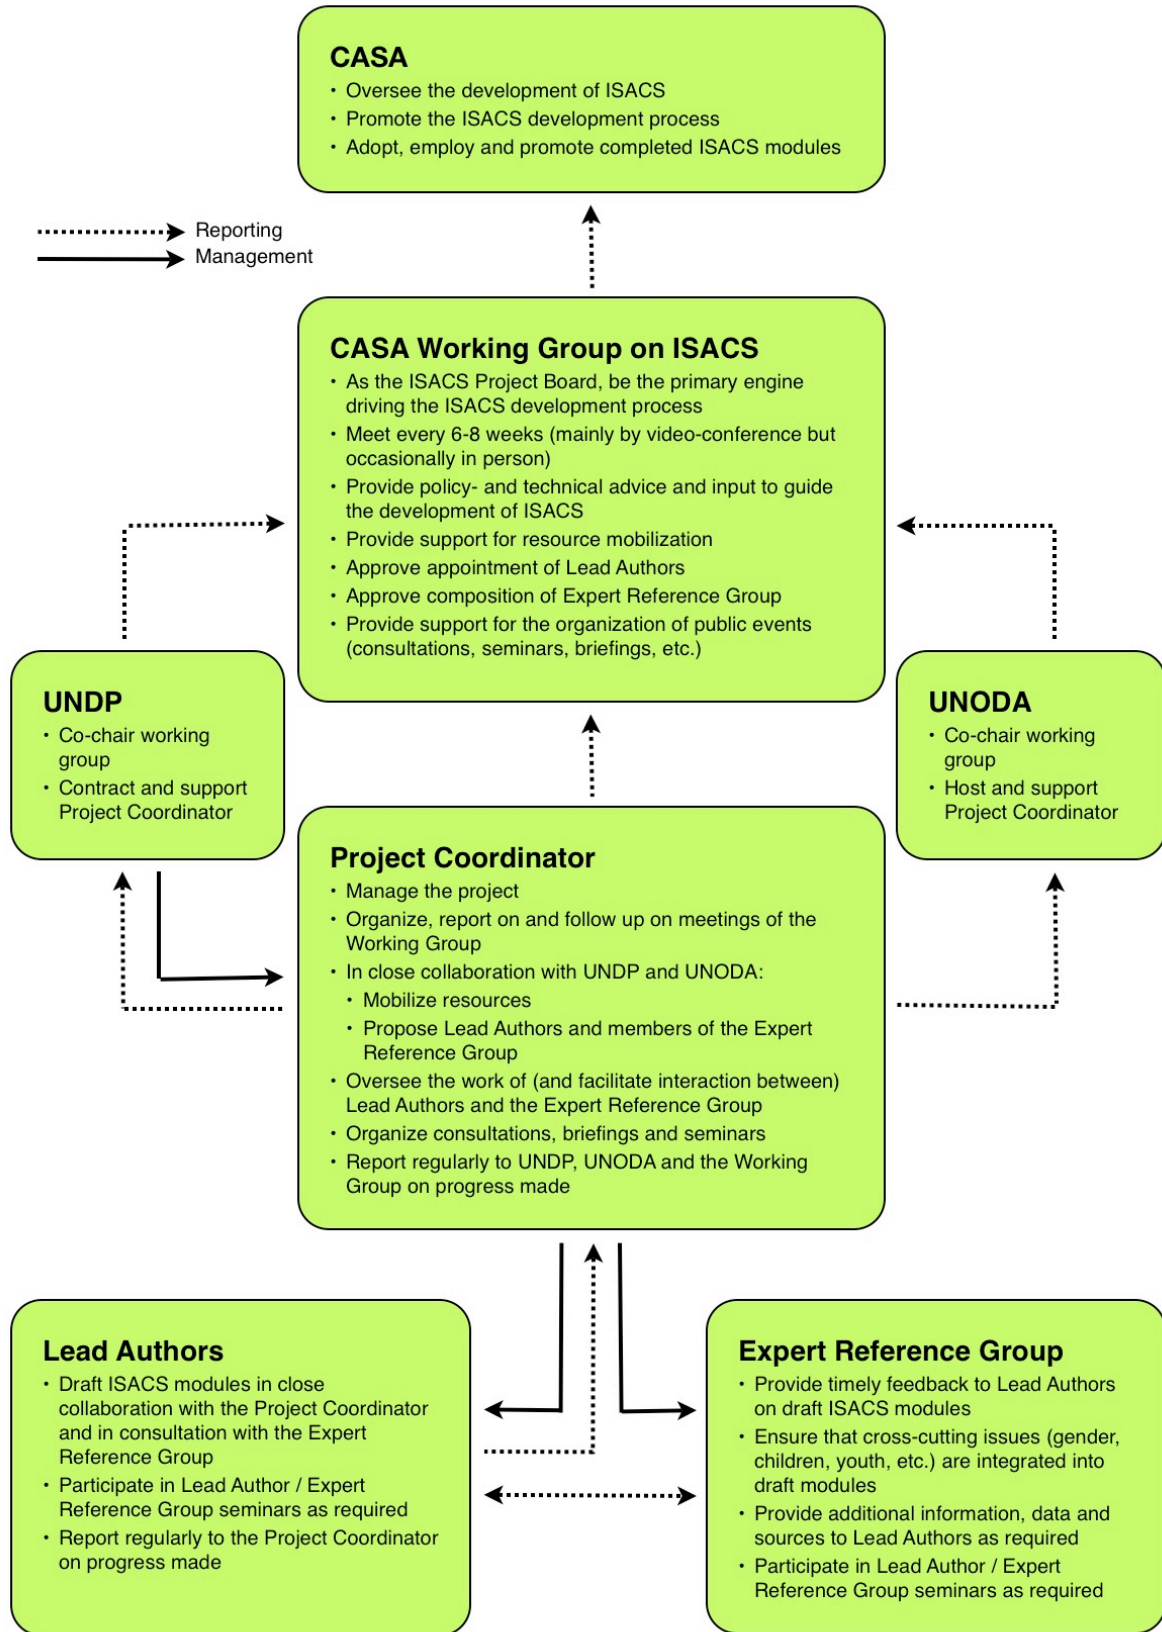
CASA
• Oversee the development of ISACS
• Promote the ISACS development process
• Adopt, employ and promote completed ISACS modules

Reporting
Management

CASA Working Group on ISACS
• As the ISACS Project Board, be the primary engine driving the ISACS development process
• Meet every 6-8 weeks (mainly by video-conference but occasionally in person)
• Provide policy- and technical advice and input to guide the development of ISACS
• Provide support for resource mobilization
• Approve appointment of Lead Authors
• Approve composition of Expert Reference Group
• Provide support for the organization of public events (consultations, seminars, briefings, etc.)

UNDP
• Co-chair working group
• Contract and support Project Coordinator

UNODA
• Co-chair working group
• Host and support Project Coordinator

Project Coordinator
• Manage the project
• Organize, report on and follow up on meetings of the Working Group
• In close collaboration with UNDP and UNODA:
• Mobilize resources
• Propose Lead Authors and members of the Expert Reference Group
• Oversee the work of (and facilitate interaction between) Lead Authors and the Expert Reference Group
• Organize consultations, briefings and seminars
• Report regularly to UNDP, UNODA and the Working Group on progress made

Lead Authors
• Draft ISACS modules in close collaboration with the Project Coordinator and in consultation with the Expert Reference Group
• Participate in Lead Author / Expert Reference Group seminars as required
• Report regularly to the Project Coordinator on progress made

Expert Reference Group
• Provide timely feedback to Lead Authors on draft ISACS modules
• Ensure that cross-cutting issues (gender, children, youth, etc.) are integrated into draft modules
• Provide additional information, data and sources to Lead Authors as required
• Participate in Lead Author / Expert Reference Group seminars as required